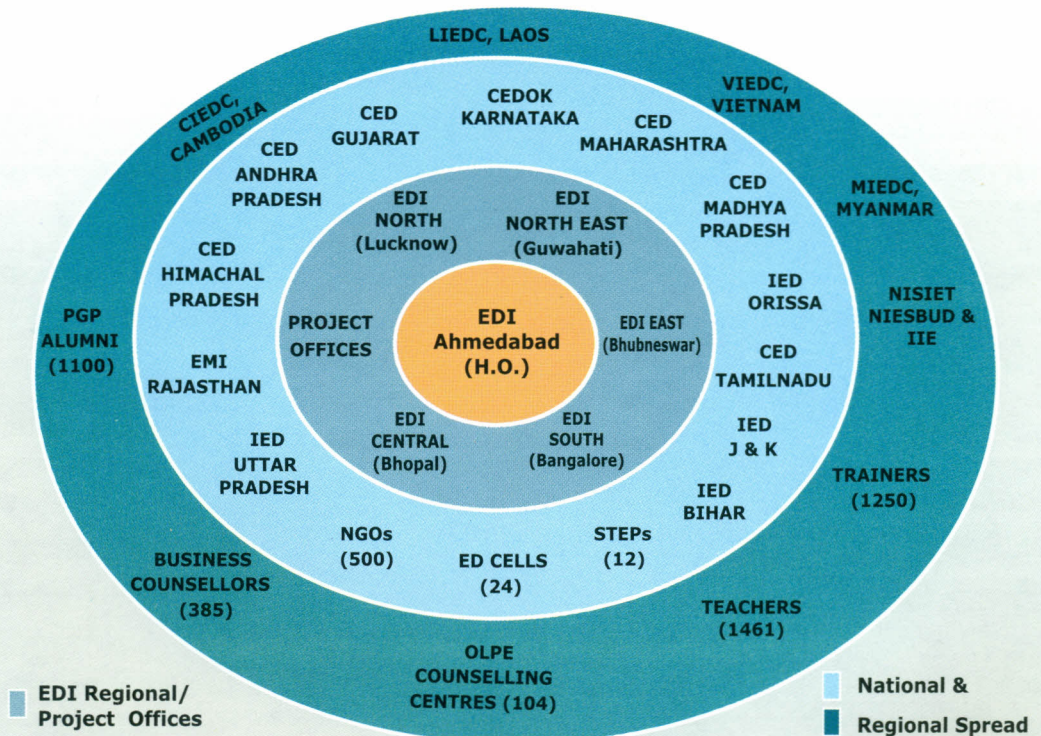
LIEDC, LAOS

CIEDC, CAMBODIA

VIEDC, VIETNAM

MIEDC, MYANMAR

NISIET NIESBUD & IIE

PGP ALUMNI (1100)

TRAINERS (1250)

TEACHERS (1461)

OLPE COUNSELLING CENTRES (104)

BUSINESS COUNSELLORS (385)

CED GUJARAT

CEDOK KARNATAKA

CED MAHARASHTRA

CED ANDHRA PRADESH

CED MADHYA PRADESH

CED HIMACHAL PRADESH

IED ORISSA

CED TAMILNADU

EMI RAJASTHAN

IED J & K

IED UTTAR PRADESH

IED BIHAR

NGOs (500)

ED CELLS (24)

STEPs (12)

EDI NORTH (Lucknow)

EDI NORTH EAST (Guwahati)

PROJECT OFFICES

EDI Ahmedabad (H.O.)

EDI EAST (Bhubneswar)

EDI CENTRAL (Bhopal)

EDI SOUTH (Bangalore)

EDI Regional/ Project Offices

National &

Regional Spread